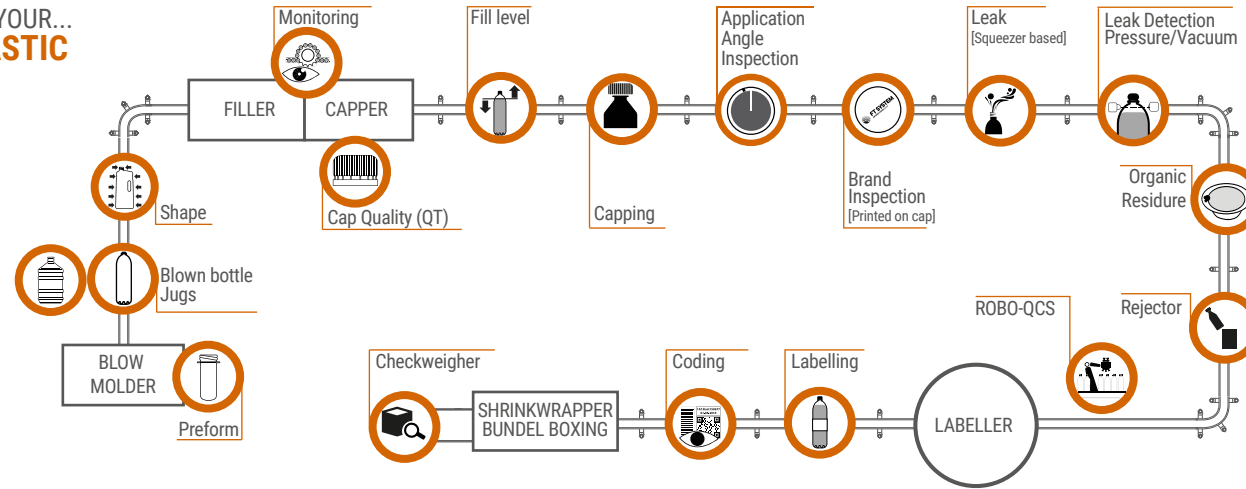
YOUR...
STIC

Monitoring

FILLER

CAPPER

Fill level

Application Angle Inspection

Leak
[Squeezer based]

Leak Detection Pressure/Vacuum

FT SYSTEM

Cap Quality (QT)

Capping

Brand Inspection
[Printed on cap]

Organic Residure

Shape

Blown bottle Jugs

ROBO-QCS

Rejector

BLOW MOLDER

Preform

Checkweigher

SHRINKWRAPPER BUNDEL BOXING

Coding

Labelling

LABELLER